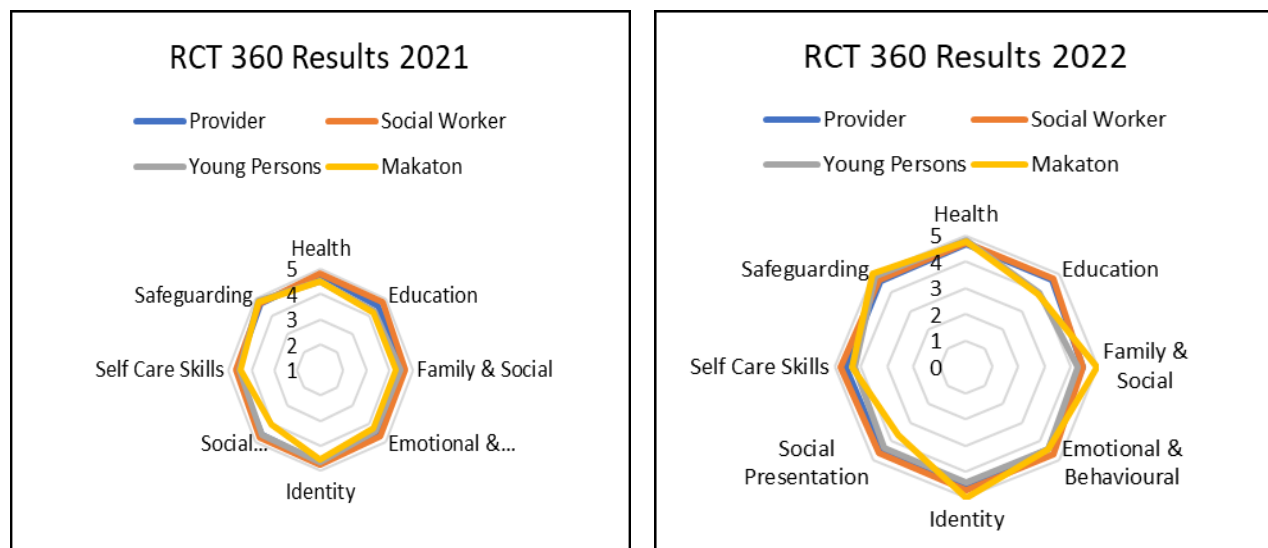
RCT 360 Results 2021

Provider
Social Worker
Young Persons
Makaton

Health
5
4
3
2
1
Education
Family & Social
Emotional &...
Identity
Social...
Self Care Skills
Safeguarding

RCT 360 Results 2022

Provider
Social Worker
Young Persons
Makaton

Health
5
4
3
2
1
0
Education
Family & Social
Emotional & Behavioural
Identity
Social Presentation
Self Care Skills
Safeguarding